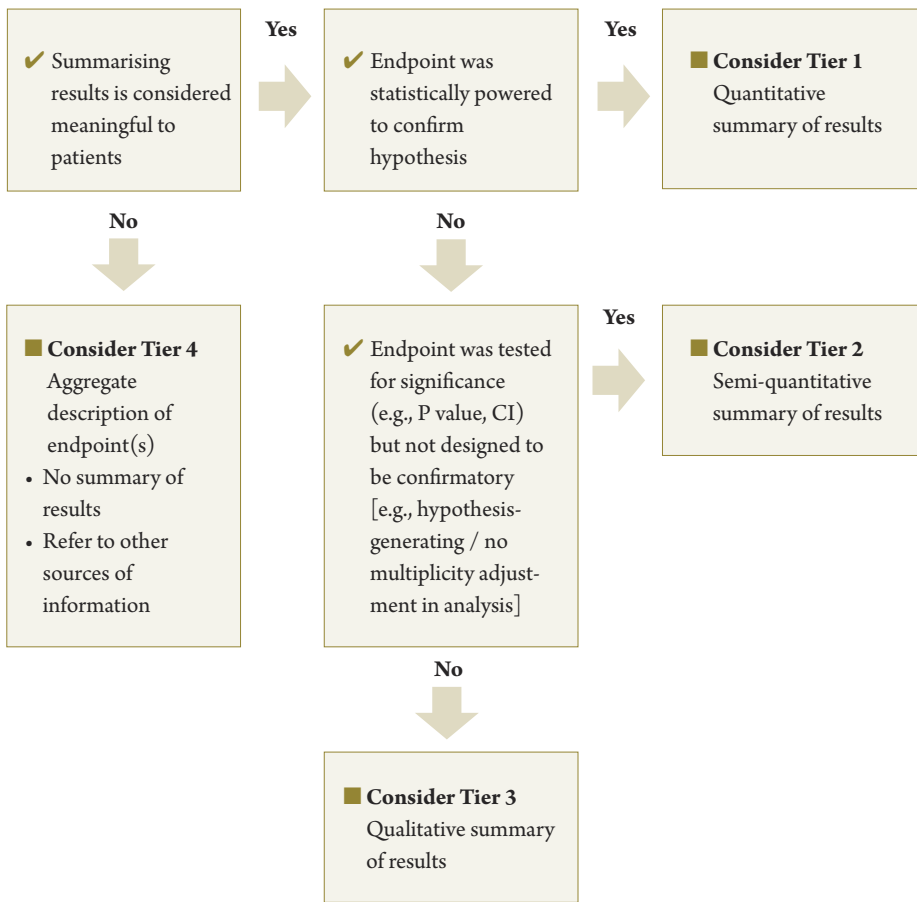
✔ Summarising results is considered meaningful to patients

Yes

✔ Endpoint was statistically powered to confirm hypothesis

Yes

■ **Consider Tier 1**
Quantitative summary of results

No

No

■ **Consider Tier 4**
Aggregate description of endpoint(s)
• No summary of results
• Refer to other sources of information

✔ Endpoint was tested for significance (e.g., P value, CI) but not designed to be confirmatory [e.g., hypothesis-generating / no multiplicity adjustment in analysis]

Yes

■ **Consider Tier 2**
Semi-quantitative summary of results

No

■ **Consider Tier 3**
Qualitative summary of results